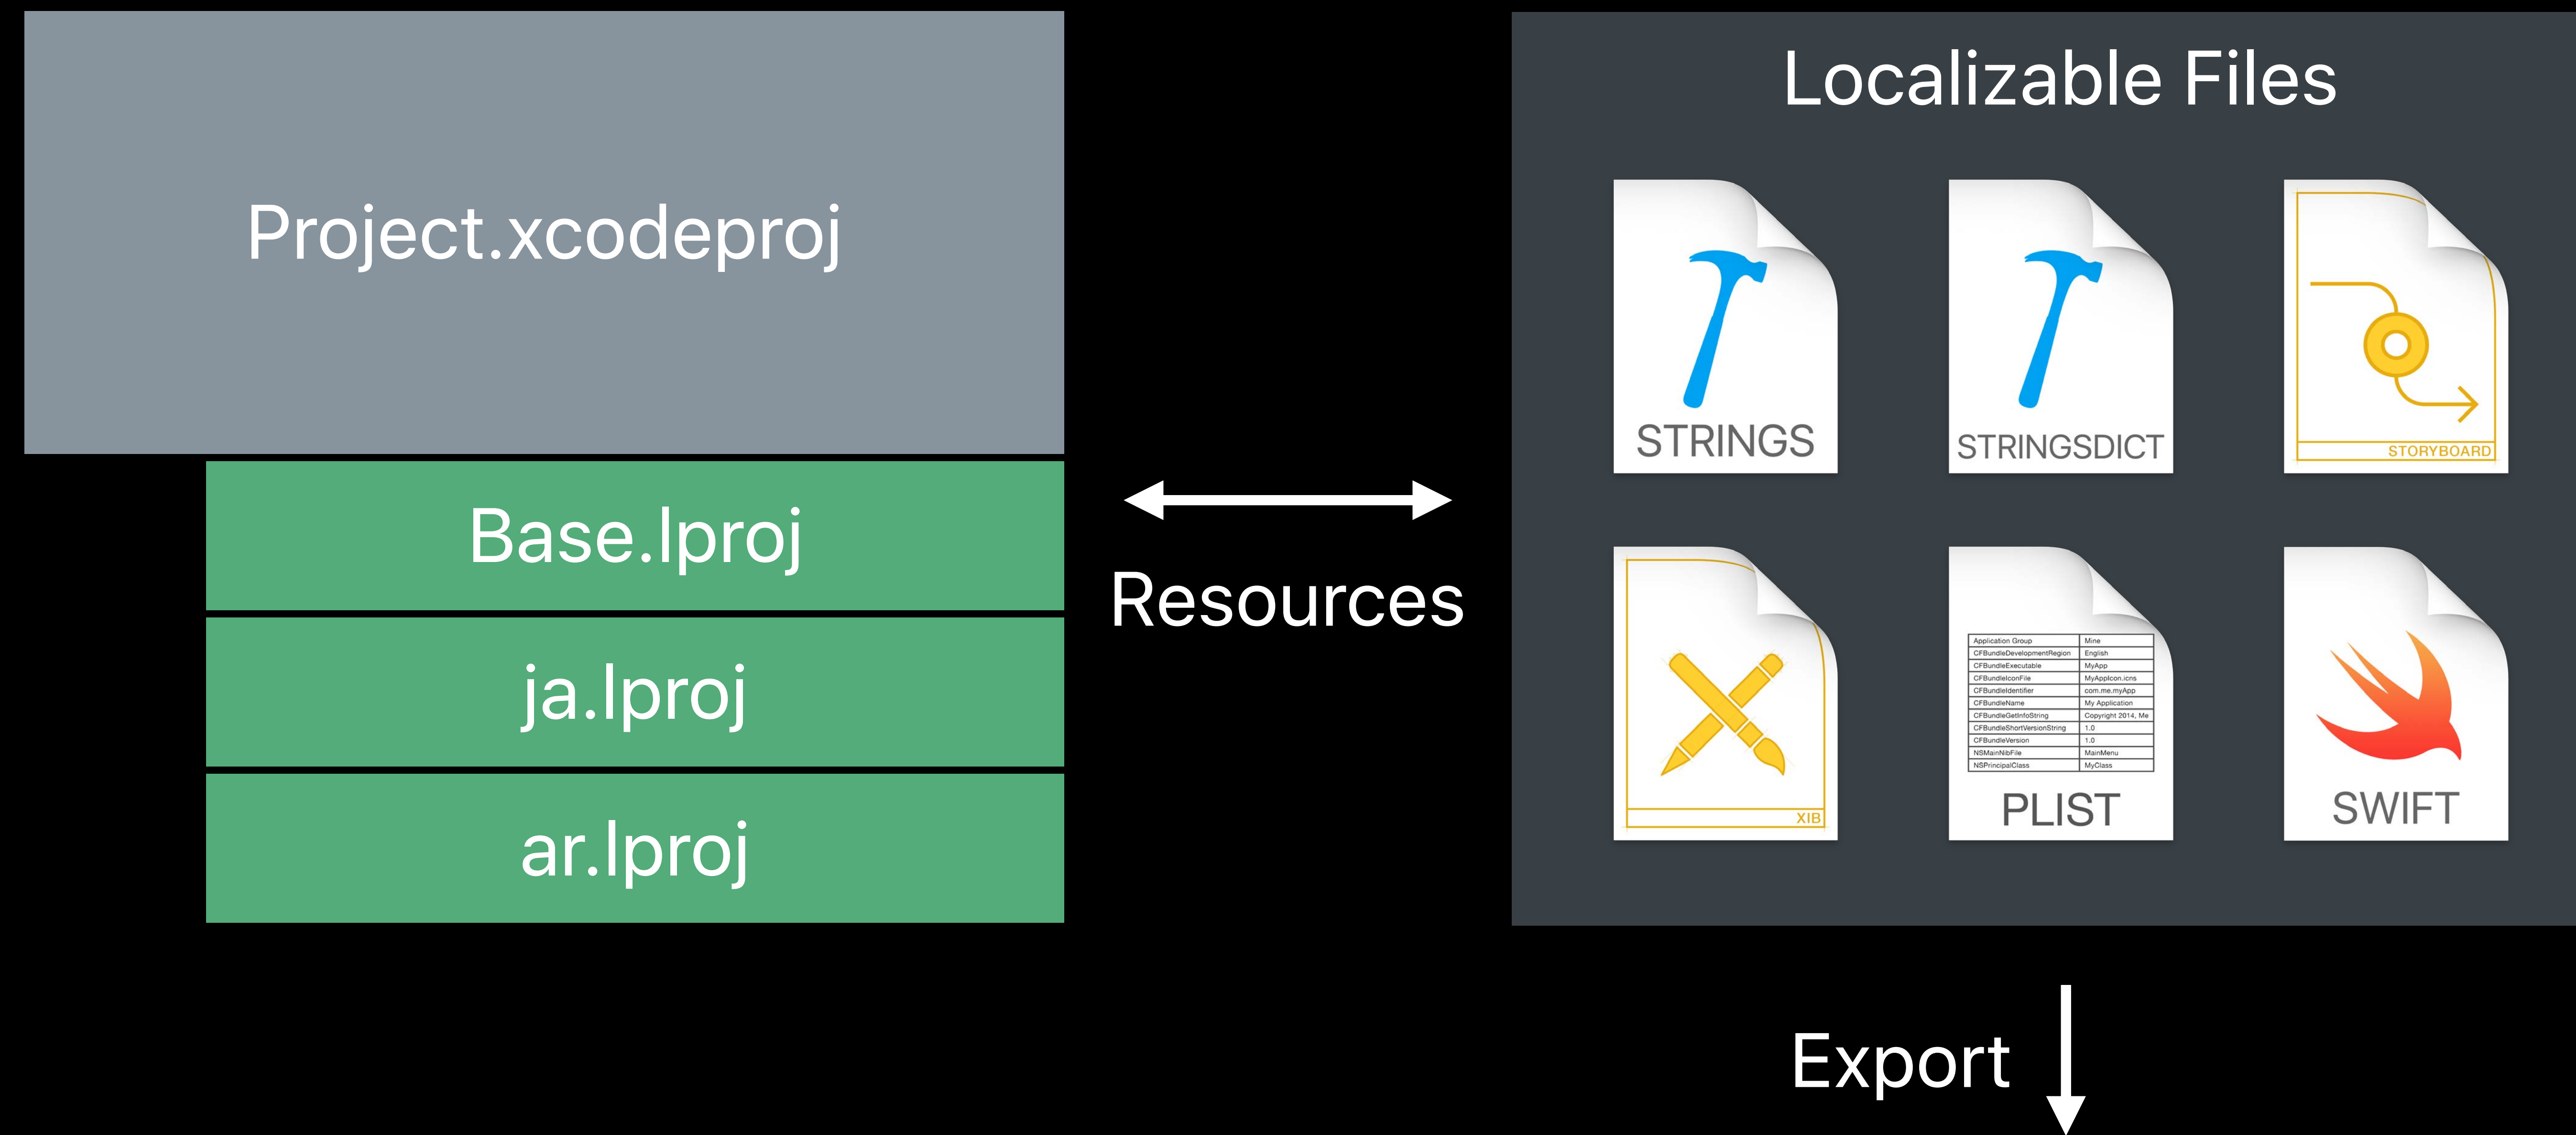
Project.xcodeproj

Base.lproj

ja.lproj

ar.lproj

Resources

Localizable Files

STRINGS

STRINGSDICT

STORYBOARD

XIB

| Application Group | Mine |
|---|---|
| CFBundleDevelopmentRegion | English |
| CFBundleExecutable | MyApp |
| CFBundleIconFile | MyAppIcon.icns |
| CFBundleIdentifier | com.me.myApp |
| CFBundleName | My Application |
| CFBundleGetInfoString | Copyright 2014, Me |
| CFBundleShortVersionString | 1.0 |
| CFBundleVersion | 1.0 |
| NSMainNibFile | MainMenu |
| NSPrincipalClass | MyClass |

PLIST

SWIFT

Export